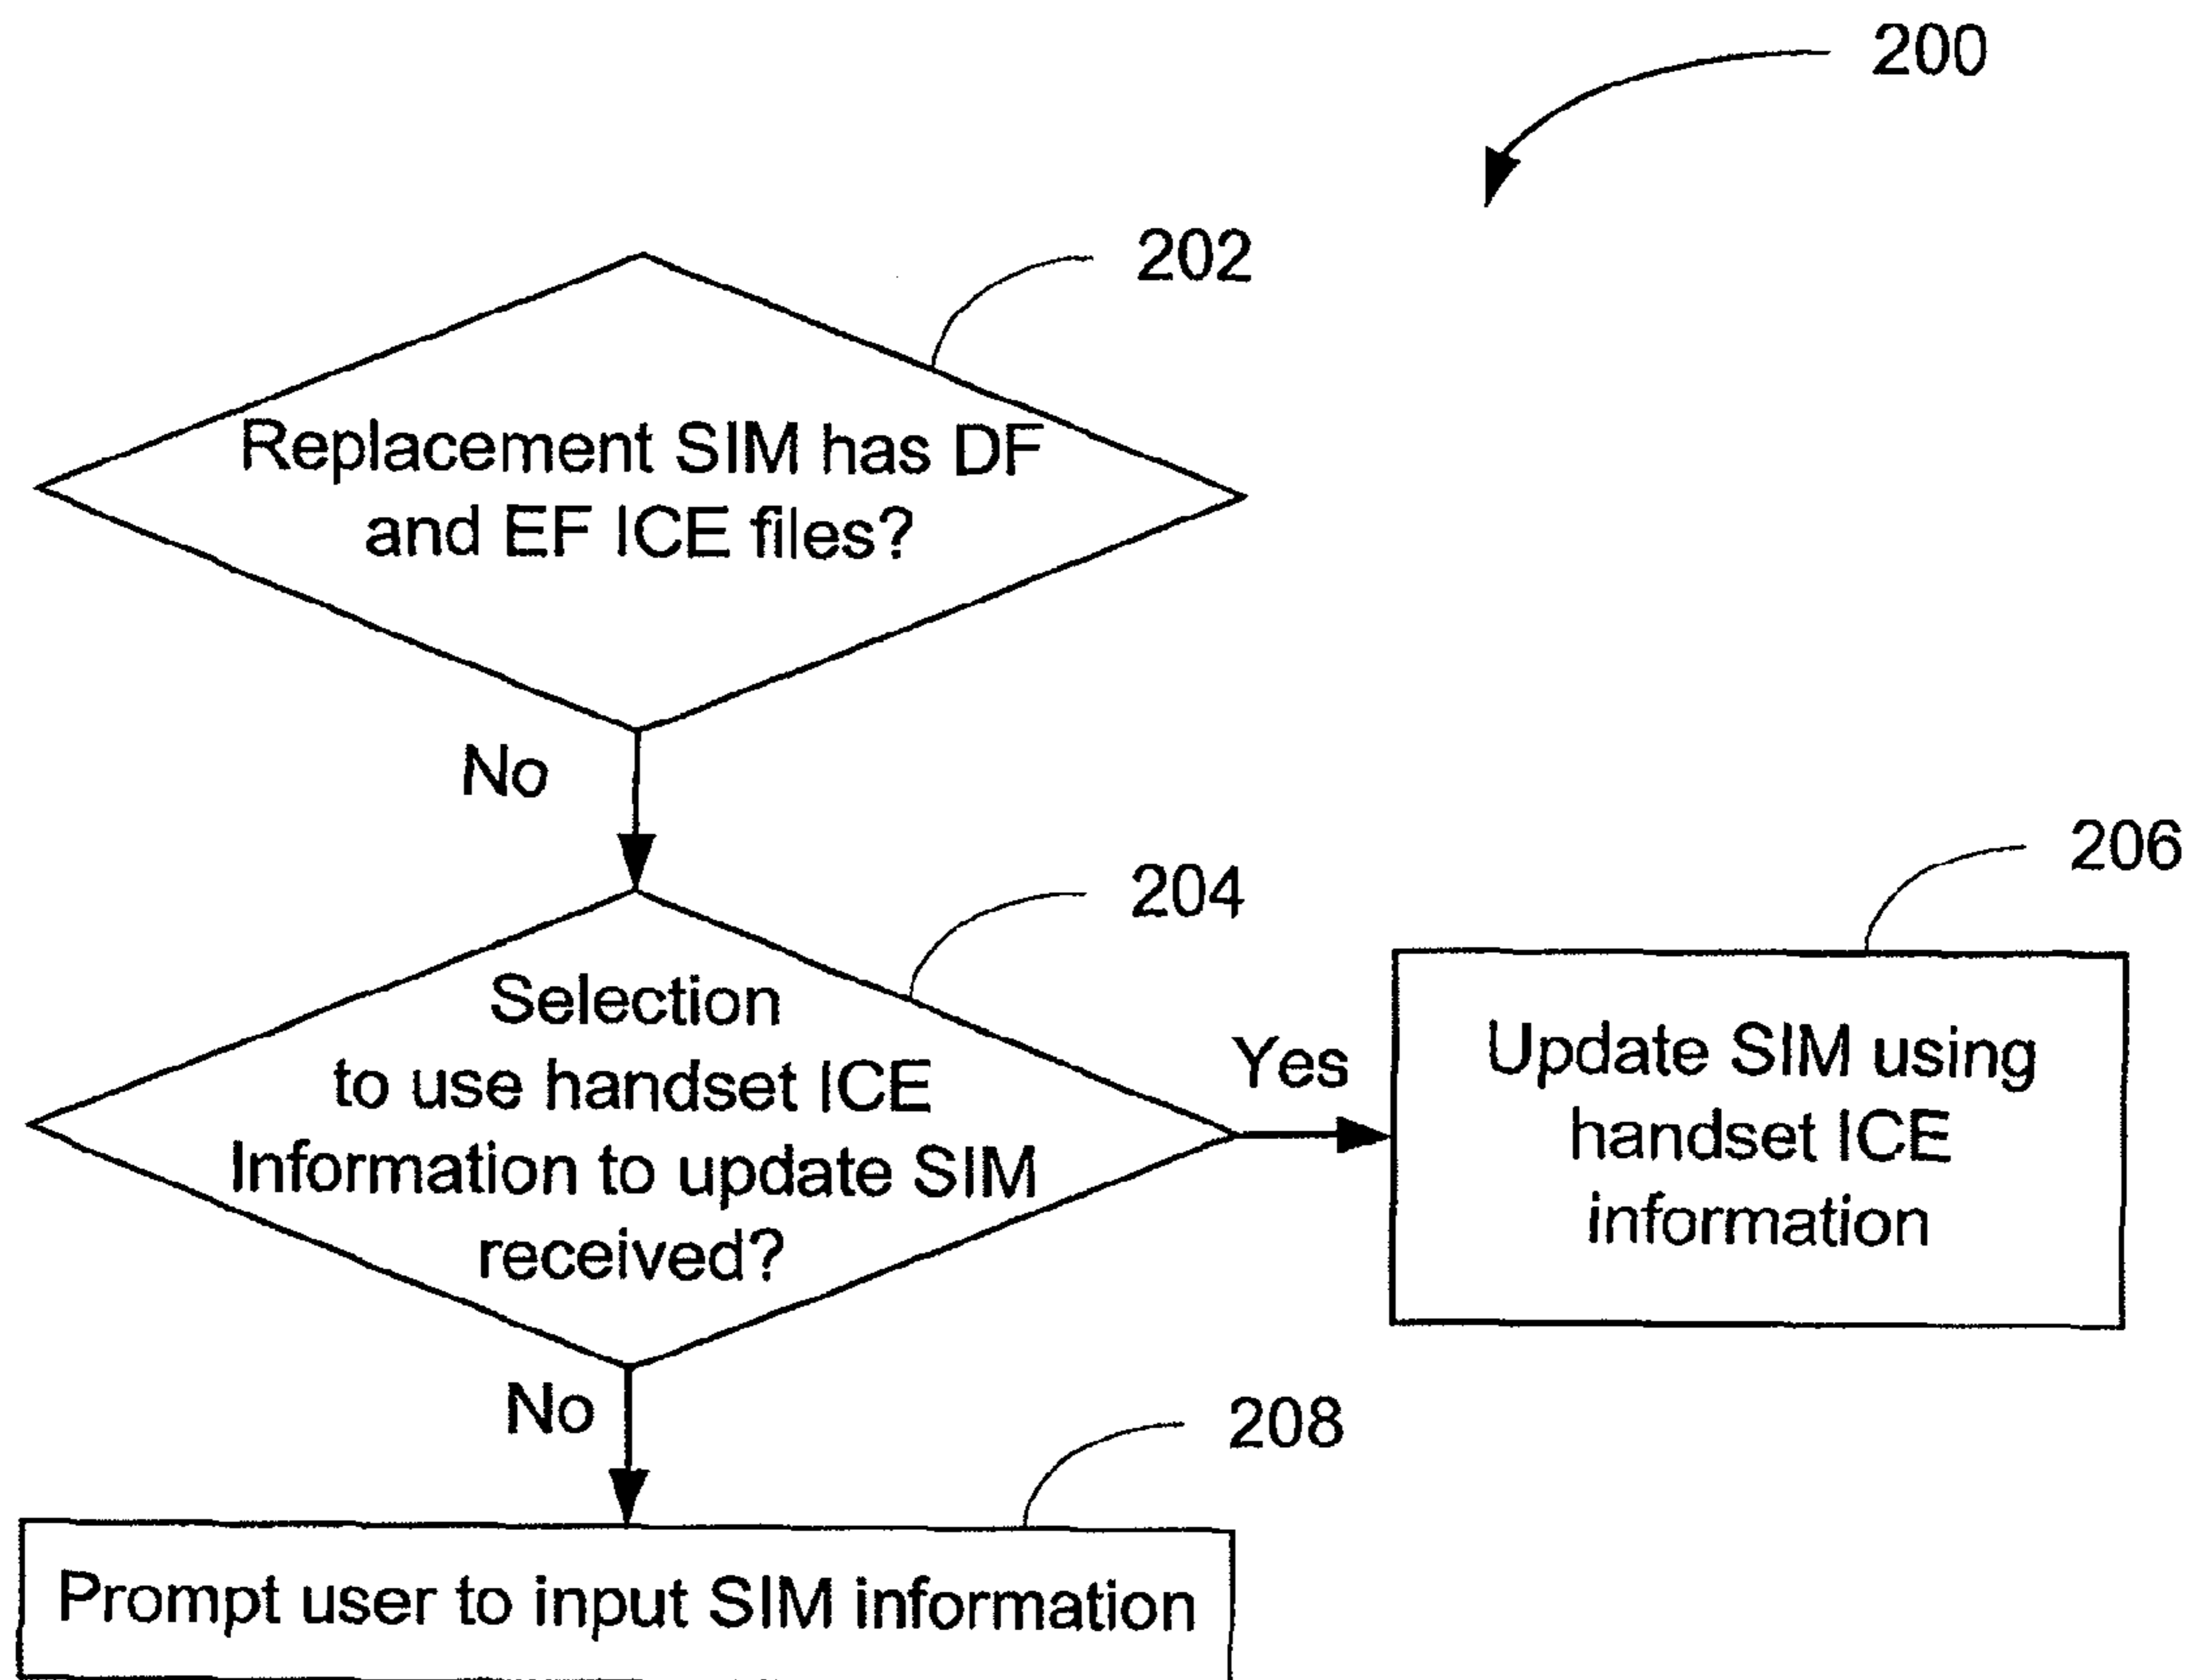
200

202

Replacement SIM has DF and EF ICE files?

No

204

Selection to use handset ICE Information to update SIM received?

Yes

206

Update SIM using handset ICE information

No

208

Prompt user to input SIM information